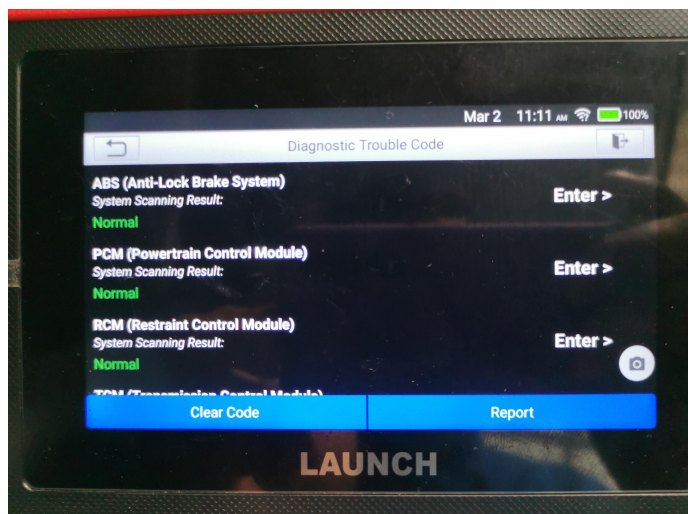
Mar 2 11:11 AM 100%

Diagnostic Trouble Code

ABS (Anti-Lock Brake System)
System Scanning Result:
Normal

Enter >

PCM (Powertrain Control Module)
System Scanning Result:
Normal

Enter >

RCM (Restraint Control Module)
System Scanning Result:
Normal

Enter >

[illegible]

Clear Code

Report

LAUNCH